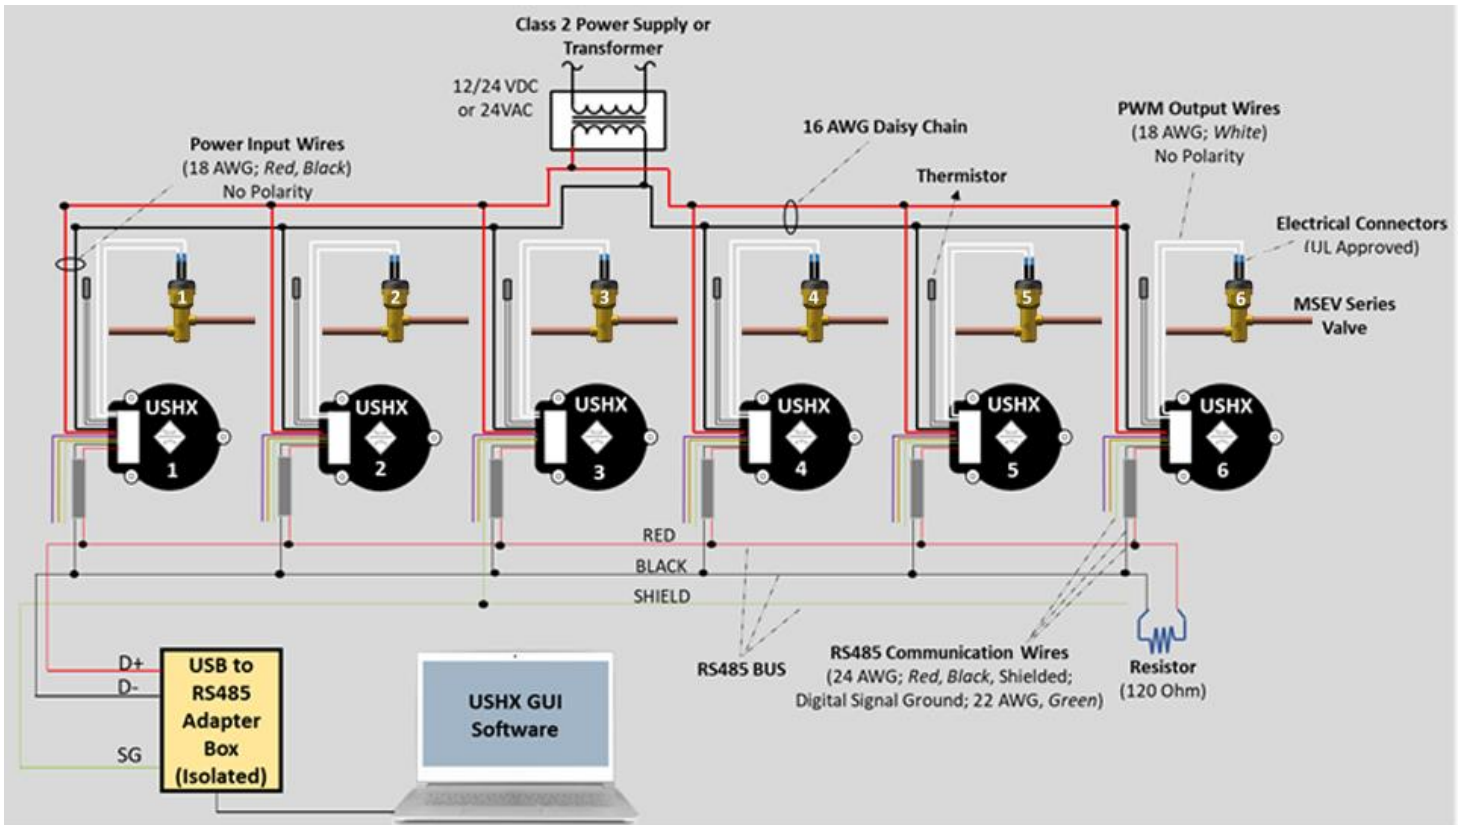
Class 2 Power Supply or Transformer

12/24 VDC or 24VAC

16 AWG Daisy Chain

PWM Output Wires
(18 AWG; White)
No Polarity

Power Input Wires
(18 AWG; Red, Black)
No Polarity

Thermistor

Electrical Connectors
(UL Approved)

MSEV Series Valve

1
2
3
4
5
6

USHX 1
USHX 2
USHX 3
USHX 4
USHX 5
USHX 6

RED
BLACK
SHIELD

D+
D-
SG

USB to RS485 Adapter Box (Isolated)

USHX GUI Software

RS485 BUS

RS485 Communication Wires
(24 AWG; Red, Black, Shielded;
Digital Signal Ground; 22 AWG, Green)

Resistor
(120 Ohm)